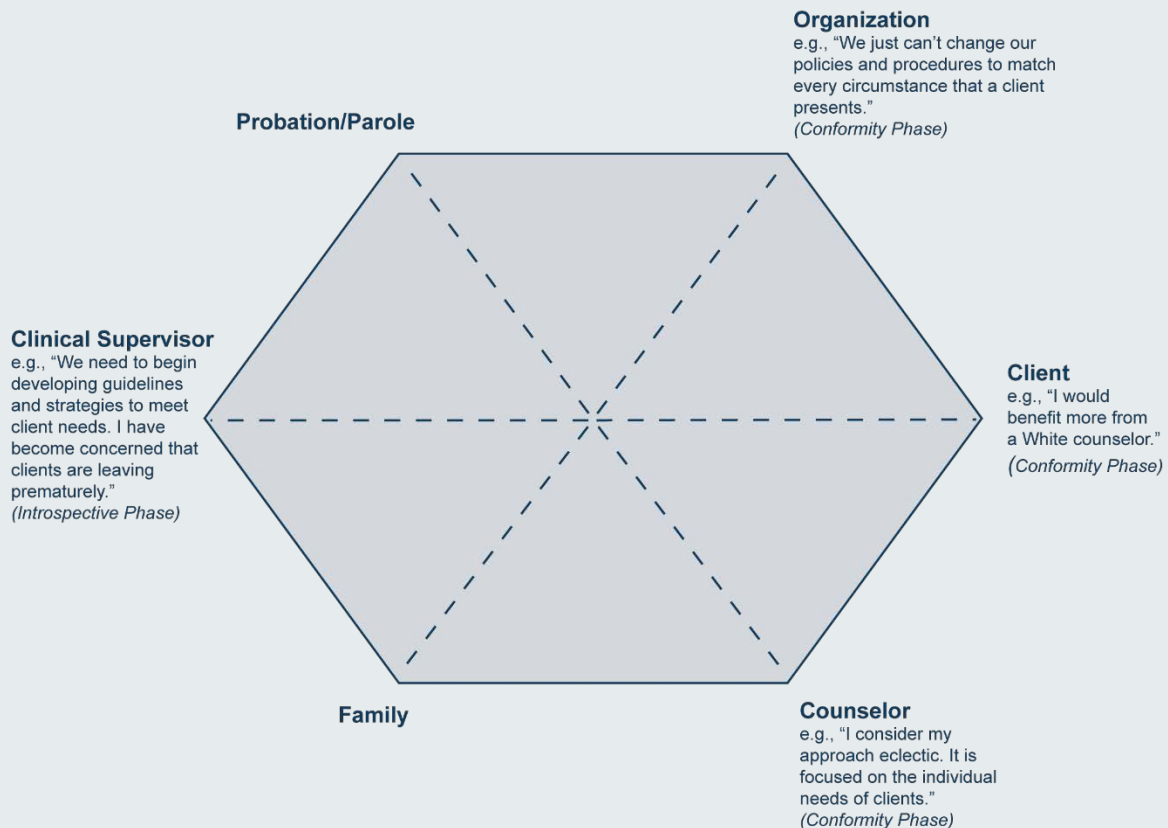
Organization
e.g., “We just can’t change our policies and procedures to match every circumstance that a client presents.”
(Conformity Phase)

Probation/Parole

Clinical Supervisor
e.g., “We need to begin developing guidelines and strategies to meet client needs. I have become concerned that clients are leaving prematurely.”
(Introspective Phase)

Client
e.g., “I would benefit more from a White counselor.”
(Conformity Phase)

Family

Counselor
e.g., “I consider my approach eclectic. It is focused on the individual needs of clients.”
(Conformity Phase)